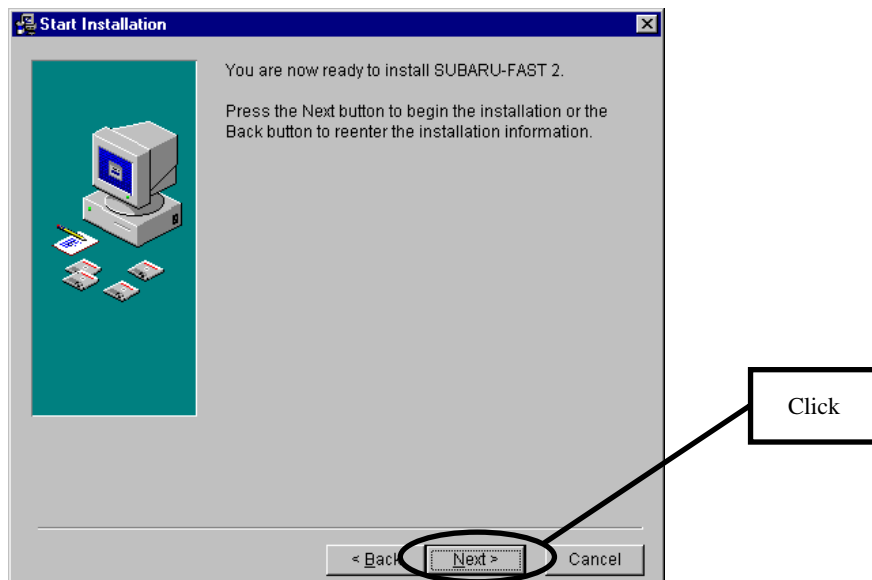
Start Installation

You are now ready to install SUBARU-FAST 2.

Press the Next button to begin the installation or the Back button to reenter the installation information.

Click

< Back

Next >

Cancel